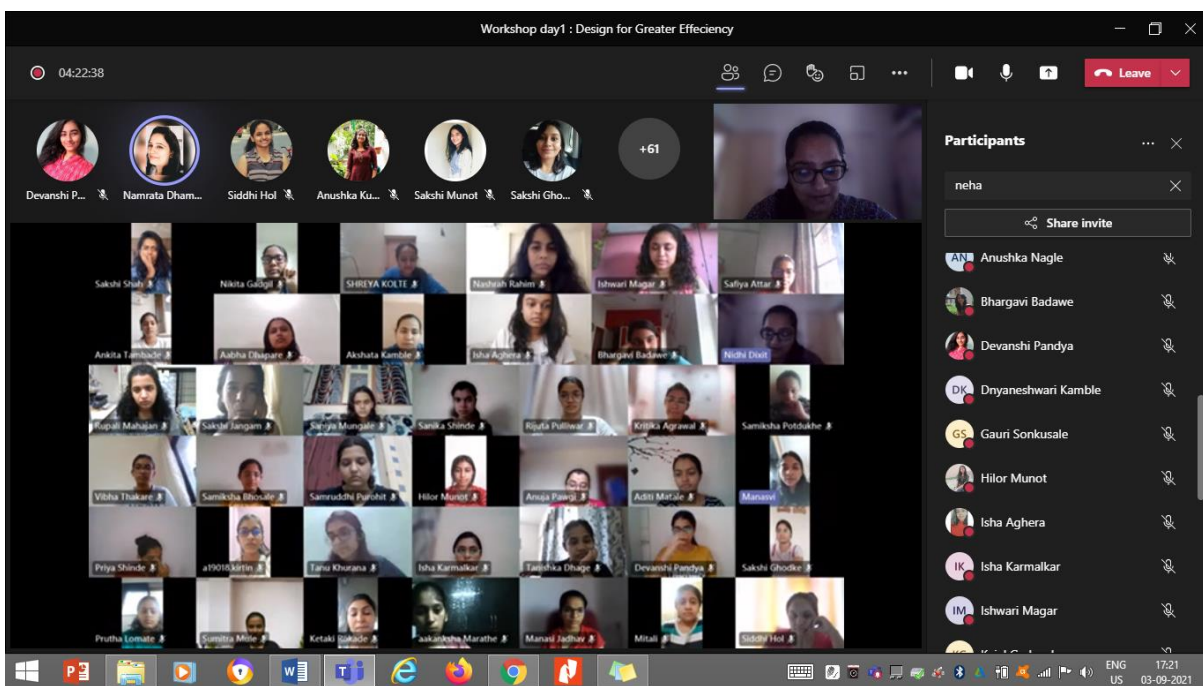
Workshop day1 : Design for Greater Effeciency

04:22:38

Leave

Devanshi P...
Namrata Dham...
Siddhi Hol
Anushka Ku...
Sakshi Munot
Sakshi Gho...
+61

Sakshi Shah
Nikita Gadgil
SHREYA KOLTE
Nashrah Rahim
Ishwari Magar
Safiya Attar
Ankita Tambade
Aabha Dhapare
Akshata Kamble
Isha Aghera
Bhargavi Badawe
Nidhi Dixit
Rupali Mahajan
Sakshi Jangam
Saniya Mungale
Sanika Shinde
Rijuta Pulliwar
Kritika Agrawal
Samiksha Potdukhe
Vibha Thakare
Samiksha Bhosale
Samruddhi Purohit
Hilor Munot
Anuja Pawgi
Aditi Matale
Manasvi
Priya Shinde
a19018.kirtin
Tanu Khurana
Isha Karmalkar
Tanisha Dhage
Devanshi Pandya
Sakshi Ghodke
Prutha Lomate
Sumitra Mule
Ketaki Bakade
aakanksha Marathe
Manasi Jadhav
Mitali
Siddhi Hol

Participants

neha

Share invite

AN Anushka Nagle
Bhargavi Badawe
Devanshi Pandya
DK Dnyaneshwari Kamble
GS Gauri Sonkusale
Hilor Munot
Isha Aghera
IK Isha Karmalkar
IM Ishwari Magar

ENG US
17:21
03-09-2021